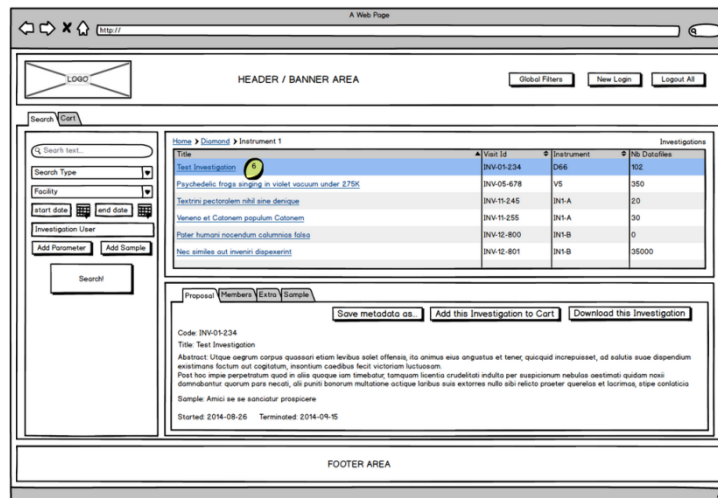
A Web Page

http://

LOGO

HEADER / BANNER AREA

Global Filters

New Login

Logout All

Search

Cart

Searh text...

Search Type

Facility

start date

end date

Investigation User

Add Parameter

Add Sample

Search!

Home > Diamond > Instrument 1

Investigations

| Title | Visit Id | Instrument | Nb Datafiles |
|---|---|---|---|
| Test Investigation | INV-01-234 | D66 | 102 |
| Psychedelic frogs singing in violet vacuum under 275K | INV-05-678 | V5 | 350 |
| Textrini pectoralem nihil sine denique | INV-11-245 | IN1-A | 20 |
| Veneno et Catonem populum Catonem | INV-11-255 | IN1-A | 30 |
| Pater humani nocendum columniss falsa | INV-12-800 | IN1-B | 0 |
| Nec similes aut inveniri dispexerint | INV-12-801 | IN1-B | 35000 |

Proposal

Members

Extra

Sample

Save metadata as..

Add this Investigation to Cart

Download this Investigation

Code: INV-01-234

Title: Test Investigation

Abstract: Utque aegrum corpus quassari etiam levibus solet offensis, ita animus eius angustus et tener, quicquid increpuisset, ad salutis suae dispendium existimans factum aut cogitatum, insontium caedibus fecit victoriam luctuosam.
Post hoc impie perpetratum quod in aliis quoque iam timebatur, tamquam licentia crudelitati indulta per suspicionum nebulas aestimati quidam noxii damnabantur quorum pars necati, alii puniti bonorum multatione actique laribus suis extorres nullo sibi relicto praeter querelas et lacrimas, stipe conlaticia

Sample: Amici se se sanciatur prospicere

Started: 2014-08-26 Terminated: 2014-09-15

FOOTER AREA